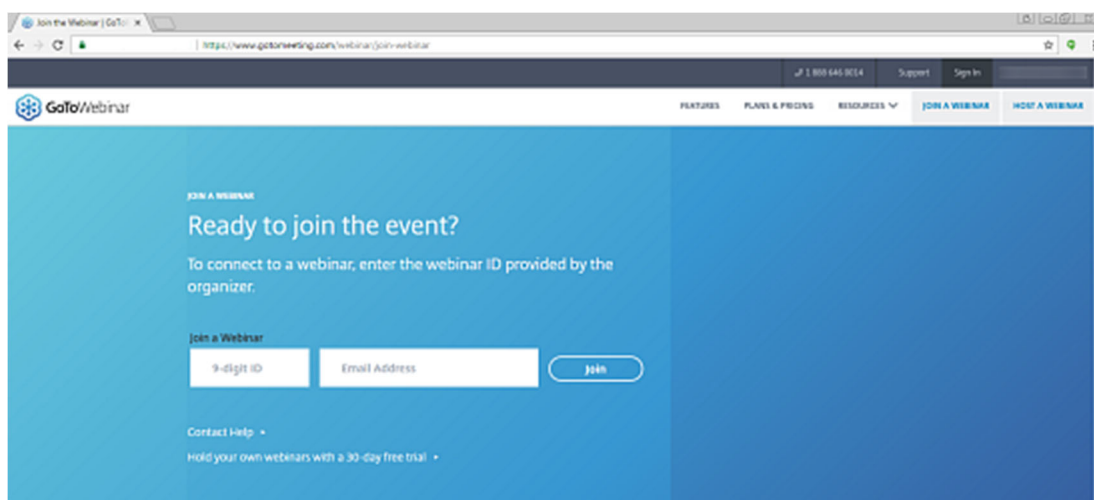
Join the Webinar | GoTo ×

https://www.gotomeeting.com/webinar/join-webinar

1 888 646 0014 Support Sign In

GoToWebinar

FEATURES PLANS & PRICING RESOURCES JOIN A WEBINAR HOST A WEBINAR

JOIN A WEBINAR

Ready to join the event?

To connect to a webinar, enter the webinar ID provided by the organizer.

Join a Webinar

9-digit ID

Email Address

Join

Contact Help ▸

Hold your own webinars with a 30-day free trial ▸